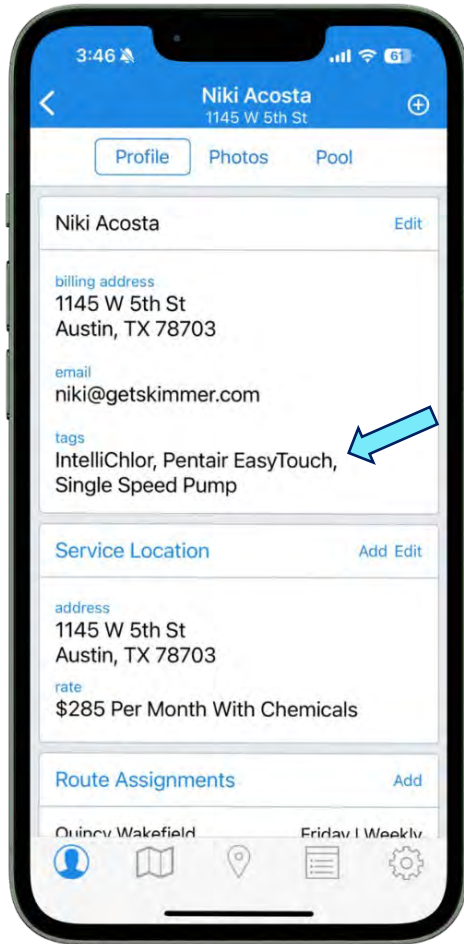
3:46

Niki Acosta
1145 W 5th St

Profile Photos Pool

Niki Acosta Edit

billing address
1145 W 5th St
Austin, TX 78703

email
niki@getskimmer.com

tags
IntelliChlor, Pentair EasyTouch, Single Speed Pump

Service Location Add Edit

address
1145 W 5th St
Austin, TX 78703

rate
$285 Per Month With Chemicals

Route Assignments Add

Quincy Wakefield Friday | Weekly